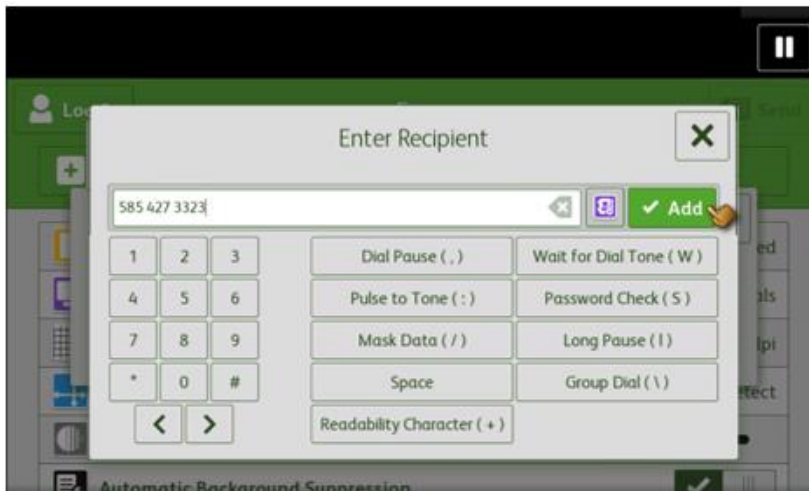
Lo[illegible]

Send

Enter Recipient

585 427 3323

Add

1
2
3
4
5
6
7
8
9
*
0
#

Dial Pause ( , )
Wait for Dial Tone ( W )
Pulse to Tone ( : )
Password Check ( S )
Mask Data ( / )
Long Pause ( I )
Space
Group Dial ( \ )
Readability Character ( + )

ed
als
lpi
ffect

Automatic Background Suppression